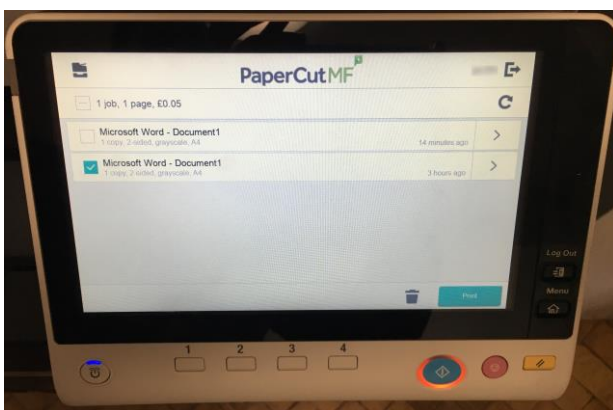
PaperCutMF

1 job, 1 page, £0.05

Microsoft Word - Document1
1 copy, 2-sided, grayscale, A4
14 minutes ago

Microsoft Word - Document1
1 copy, 2-sided, grayscale, A4
3 hours ago

Print

Log Out

Menu

1 2 3 4